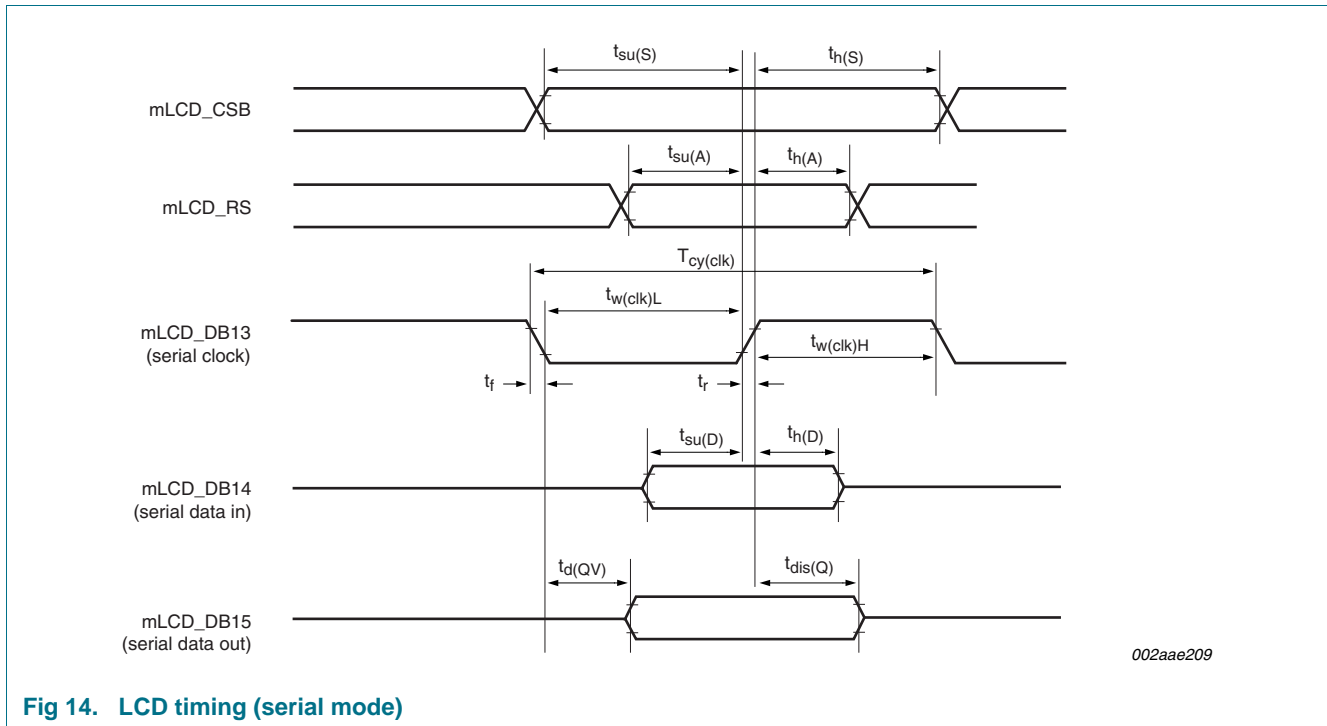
$t_{su(S)}$ $t_{h(S)}$

mLCD_CSB

$t_{su(A)}$ $t_{h(A)}$

mLCD_RS

$T_{cy(clk)}$

$t_{w(clk)L}$

mLCD_DB13
(serial clock)

$t_{w(clk)H}$

$t_f$ $t_r$

$t_{su(D)}$ $t_{h(D)}$

mLCD_DB14
(serial data in)

$t_{d(QV)}$ $t_{dis(Q)}$

mLCD_DB15
(serial data out)

002aae209

Fig 14. LCD timing (serial mode)